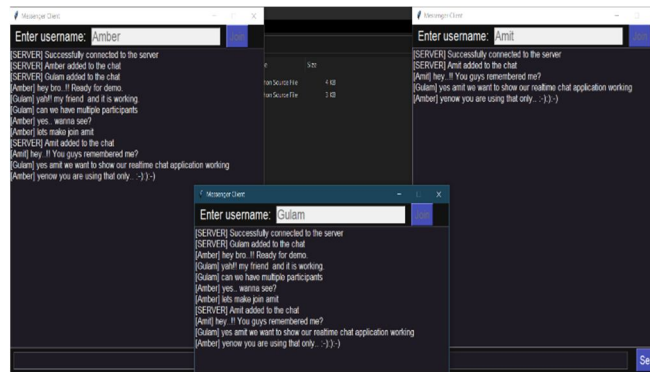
Messenger Client

Enter username: Amber

Join

[SERVER] Successfully connected to the server
[SERVER] Amber added to the chat
[SERVER] Gulam added to the chat
[Amber] hey bro..!! Ready for demo.
[Gulam] yah!! my friend and it is working.
[Gulam] can we have multiple participants
[Amber] yes.. wanna see?
[Amber] lets make join amit
[SERVER] Amit added to the chat
[Amit] hey..!! You guys remembered me?
[Gulam] yes amit we want to show our realtime chat application working
[Amber] yenow you are using that only.. :-):):-)

Size

hon Source File 4 KB

hon Source File 3 KB

Messenger Client

Enter username: Amit

Join

[SERVER] Successfully connected to the server
[SERVER] Amit added to the chat
[Amit] hey..!! You guys remembered me?
[Gulam] yes amit we want to show our realtime chat application working
[Amber] yenow you are using that only.. :-):):-)

Messenger Client

Enter username: Gulam

Join

[SERVER] Successfully connected to the server
[SERVER] Gulam added to the chat
[Amber] hey bro..!! Ready for demo.
[Gulam] yah!! my friend and it is working.
[Gulam] can we have multiple participants
[Amber] yes.. wanna see?
[Amber] lets make join amit
[SERVER] Amit added to the chat
[Amit] hey..!! You guys remembered me?
[Gulam] yes amit we want to show our realtime chat application working
[Amber] yenow you are using that only.. :-):):-)

Se